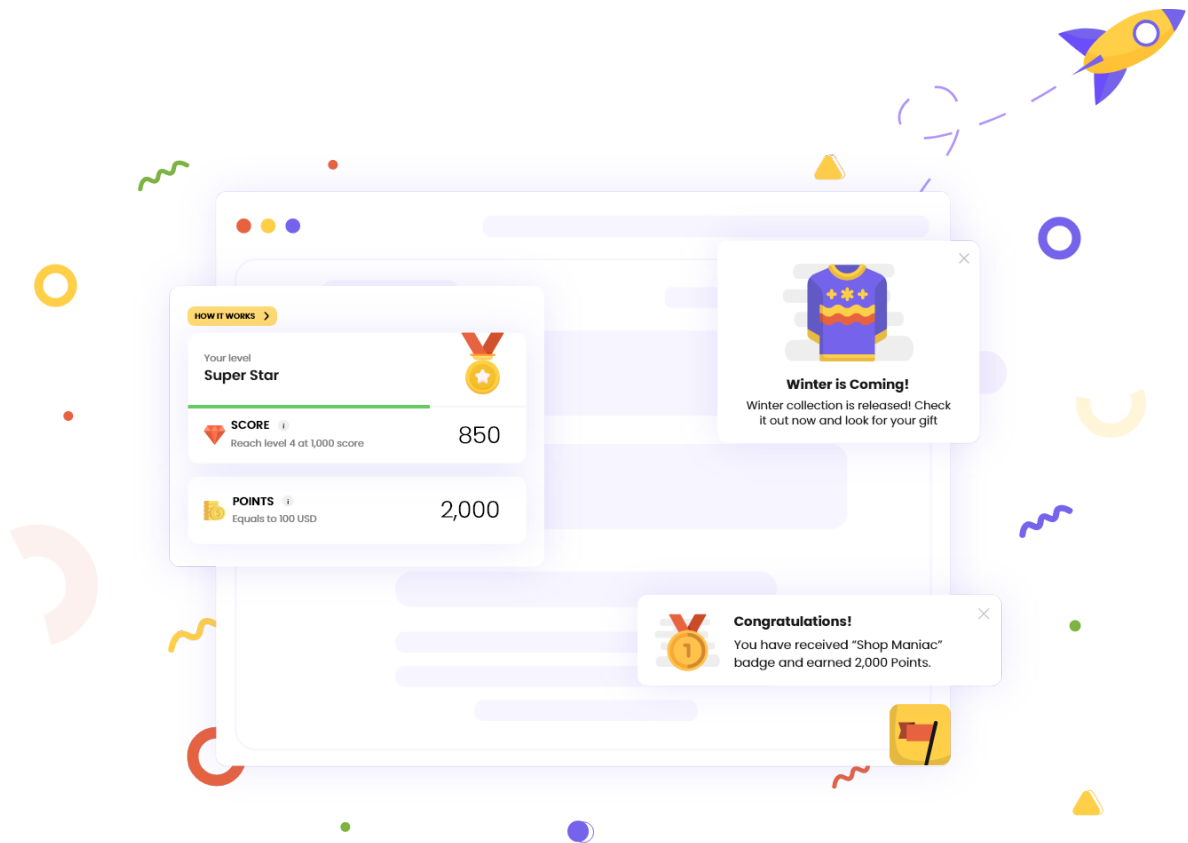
HOW IT WORKS

Your level
Super Star

SCORE
Reach level 4 at 1,000 score
850

POINTS
Equals to 100 USD
2,000

Winter is Coming!
Winter collection is released! Check it out now and look for your gift

Congratulations!
You have received "Shop Maniac" badge and earned 2,000 Points.